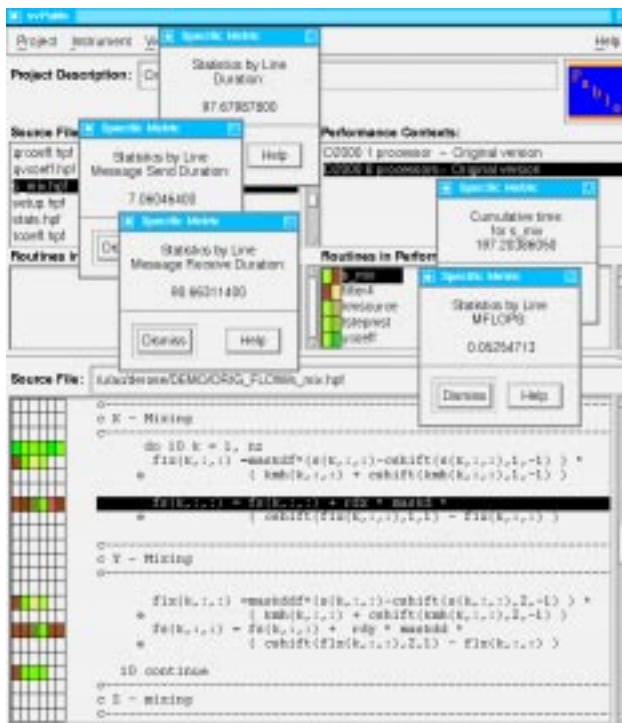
svPablo

Project Instrument V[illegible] Help

Specific Metric
Statistics by Line Duration:
87.67857800

Project Description: Cr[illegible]

Source Files
grcoeff.hpf
gvcoeff.hpf
s_mix.hpf
setup.hpf
stats.hpf
tcoeff.hpf

Specific Metric
Statistics by Line Message Send Duration:
7.08046400

Help

Performance Contexts:
C0000 1 processor -- Original version
C0000 8 processors -- Original version

Specific Metric
Cumulative time for s_mix
197.20386050

Routines in

Specific Metric
Statistics by Line Message Receive Duration:
88.66311400

Dismiss Help

Routines in Perform
s_mix
filter4
timesource
totepreset
xcoeff

Specific Metric
Statistics by Line MFLOPS:
0.05254713

Dismiss Help

Source File: /u/aa/derose/DEMO/ORIG_FLOW/s_mix.hpf

c X - Mixing

do 10 k = 1, nz
fix(k,:,:) =maskdf*(s(k,:,:)-cshift(s(k,:,:),1,-1) ) *
e ( kmb(k,:,:) + cshift(kmb(k,:,:),1,-1) )

fs(k,:,:) = fs(k,:,:) + rdx * maskd *
e ( cshift(fix(k,:,:),1,1) - fix(k,:,:) )

c Y - Mixing

fix(k,:,:) =maskddf*(s(k,:,:)-cshift(s(k,:,:),2,-1) ) *
e ( kmb(k,:,:) + cshift(kmb(k,:,:),2,-1) )
fs(k,:,:) = fs(k,:,:) + rdy * maskd *
e ( cshift(fix(k,:,:),2,1) - fix(k,:,:) )

10 continue

c Z - mixing